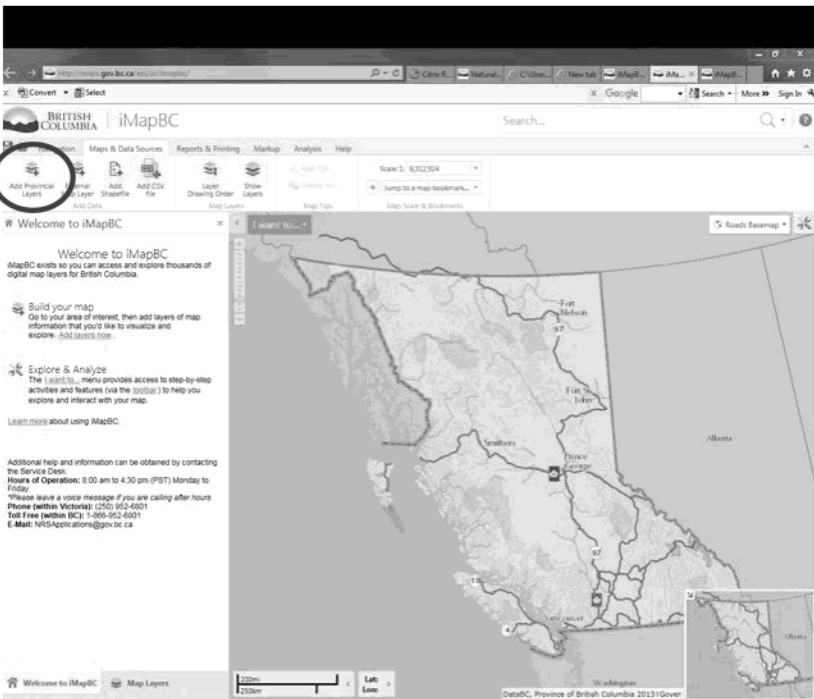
http://maps.gov.bc.ca/ess/sv/imapbc/

Cités-K... Natural... C:\User... New tab iMapB... iMa... iMapB...

Convert Select

Google Search More » Sign In

BRITISH COLUMBIA | iMapBC

Search...

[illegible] Maps & Data Sources Reports & Printing Markup Analysis Help

Add Provincial Layers | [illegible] Layer | Add Shapefile | Add CSV file
Add Data

Layer Drawing Order | Show Layers
Map Layers

Map Tips

Scale 1: 8,352,924
Jump to a map bookmark...
Map Scale & Bookmarks

Welcome to iMapBC

I want to...

Roads Basemap

Welcome to iMapBC
iMapBC exists so you can access and explore thousands of digital map layers for British Columbia.

Build your map
Go to your area of interest, then add layers of map information that you'd like to visualize and explore. Add layers now.

Explore & Analyze
The I want to... menu provides access to step-by-step activities and features (via the toolbar) to help you explore and interact with your map.

Learn more about using iMapBC.

Additional help and information can be obtained by contacting the Service Desk.
Hours of Operation: 8:00 am to 4:30 pm (PST) Monday to Friday
*Please leave a voice message if you are calling after hours
Phone (within Victoria): (250) 952-6801
Toll Free (within BC): 1-866-952-6801
E-Mail: NRSApplications@gov.bc.ca

Fort Nelson
97
Fort St. John
Smithers
Prince George
Alberta
97
Vancouver
Washington
Alberta

Welcome to iMapBC | Map Layers

200mi
250km

Lat:
Lon:

DataBC, Province of British Columbia 2013 | Gover